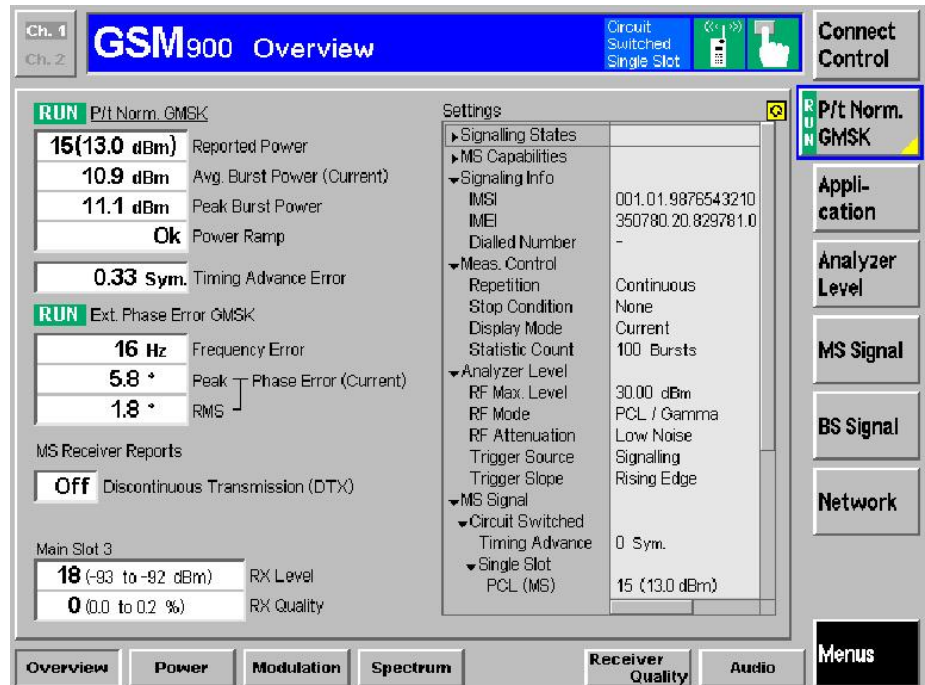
Ch. 1
Ch. 2
GSM900 Overview
Circuit Switched Single Slot

Connect Control

RUN P/t Norm. GMSK
| 15(13.0 dBm) | Reported Power |
|---|---|
| 10.9 dBm | Avg. Burst Power (Current) |
| 11.1 dBm | Peak Burst Power |
| Ok | Power Ramp |

0.33 Sym. Timing Advance Error

RUN Ext. Phase Error GMSK
| 16 Hz | Frequency Error |
|---|---|
| 5.8 ° | Peak Phase Error (Current) |
| 1.8 ° | RMS |

MS Receiver Reports
Off Discontinuous Transmission (DTX)

Main Slot 3
| 18 (-93 to -92 dBm) | RX Level |
|---|---|
| 0 (0.0 to 0.2 %) | RX Quality |

Settings
| ▸Signalling States | |
|---|---|
| ▸MS Capabilities | |
| ▾Signaling Info | |
| IMSI | 001.01.9876543210 |
| IMEI | 350780.20.829781.0 |
| Dialled Number | - |
| ▾Meas. Control | |
| Repetition | Continuous |
| Stop Condition | None |
| Display Mode | Current |
| Statistic Count | 100 Bursts |
| ▾Analyzer Level | |
| RF Max. Level | 30.00 dBm |
| RF Mode | PCL / Gamma |
| RF Attenuation | Low Noise |
| Trigger Source | Signalling |
| Trigger Slope | Rising Edge |
| ▾MS Signal | |
| ▾Circuit Switched | |
| Timing Advance | 0 Sym. |
| ▾Single Slot | |
| PCL (MS) | 15 (13.0 dBm) |

RUN P/t Norm. GMSK
Application
Analyzer Level
MS Signal
BS Signal
Network
Menus

Overview Power Modulation Spectrum Receiver Quality Audio